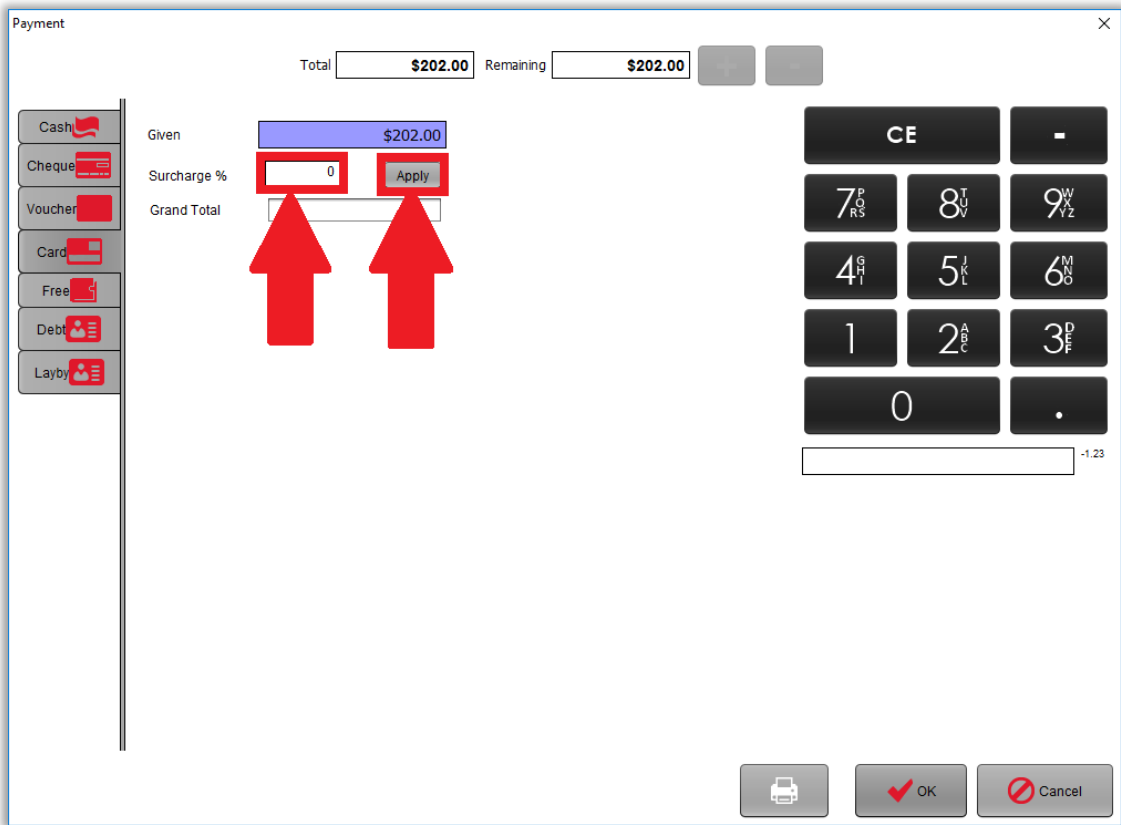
Payment
×

Total $202.00 Remaining $202.00 + -

Cash
Cheque
Voucher
Card
Free
Debt
Layby

Given $202.00
Surcharge % 0 Apply
Grand Total

CE -
7 PQRS 8 TUV 9 WXYZ
4 GHI 5 JKL 6 MNO
1 2 ABC 3 DEF
0 .

-1.23

OK Cancel